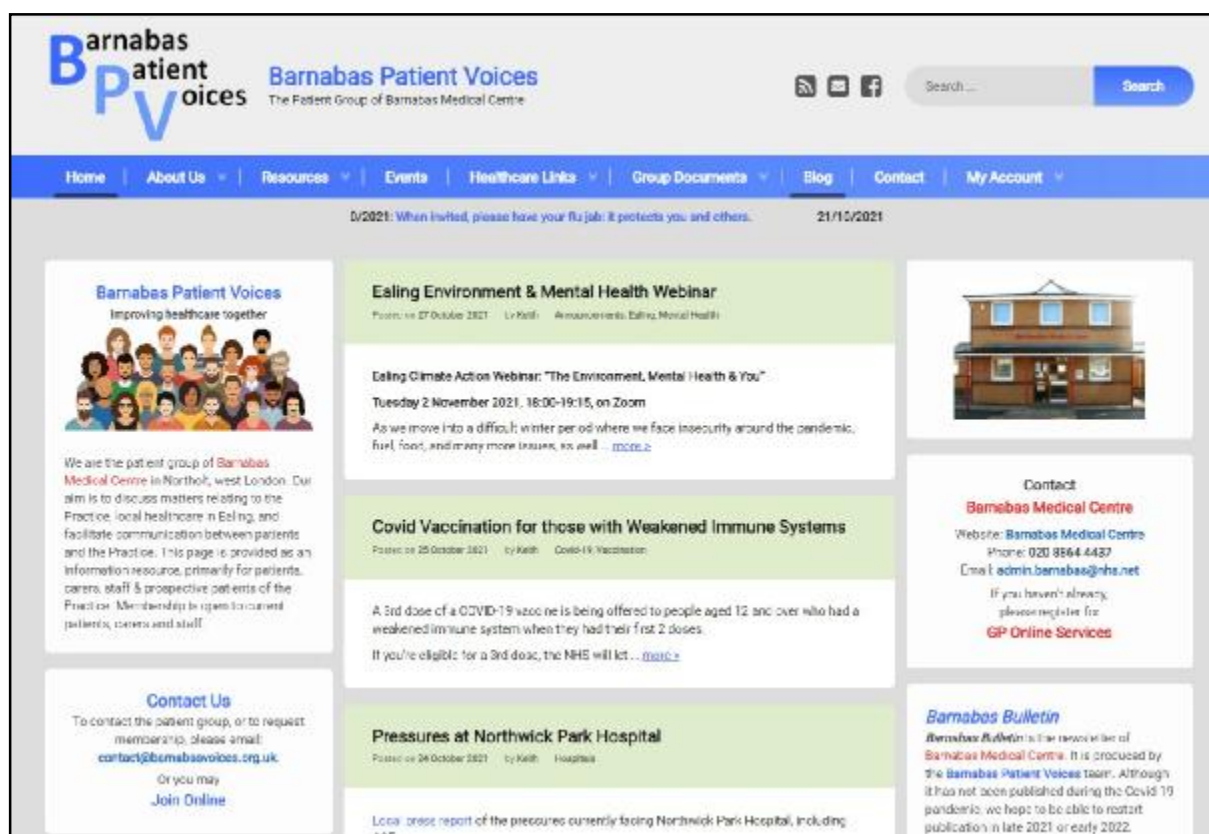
Barnabas Patient Voices

Barnabas Patient Voices
The Patient Group of Barnabas Medical Centre

Search ...
Search

Home | About Us | Resources | Events | Healthcare Links | Group Documents | Blog | Contact | My Account

0/2021: When invited, please have your flu jab: it protects you and others. 21/10/2021

Barnabas Patient Voices
Improving healthcare together

We are the patient group of Barnabas Medical Centre in Northolt, west London. Our aim is to discuss matters relating to the Practice, local healthcare in Ealing, and facilitate communication between patients and the Practice. This page is provided as an information resource, primarily for patients, carers, staff & prospective patients of the Practice. Membership is open to current patients, carers and staff.

Contact Us
To contact the patient group, or to request membership, please email:
contact@barnabasvoices.org.uk
Or you may
Join Online

Ealing Environment & Mental Health Webinar
Posted on 27 October 2021 by Keith Announcements, Ealing, Mental Health

Ealing Climate Action Webinar: "The Environment, Mental Health & You"
Tuesday 2 November 2021, 18:00-19:15, on Zoom
As we move into a difficult winter period where we face insecurity around the pandemic, fuel, food, and many more issues, as well ... more »

Covid Vaccination for those with Weakened Immune Systems
Posted on 25 October 2021 by Keith Covid-19, Vaccination

A 3rd dose of a COVID-19 vaccine is being offered to people aged 12 and over who had a weakened immune system when they had their first 2 doses.
If you're eligible for a 3rd dose, the NHS will let ... more »

Pressures at Northwick Park Hospital
Posted on 24 October 2021 by Keith Hospitals

Local press report of the pressures currently facing Northwick Park Hospital, including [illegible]

Contact
Barnabas Medical Centre
Website: Barnabas Medical Centre
Phone: 020 8864 4437
Email: admin.barnabas@nhs.net
If you haven't already, please register for
GP Online Services

Barnabas Bulletin
Barnabas Bulletin is the newsletter of Barnabas Medical Centre. It is produced by the Barnabas Patient Voices team. Although it has not been published during the Covid 19 pandemic, we hope to be able to restart publication in late 2021 or early 2022.